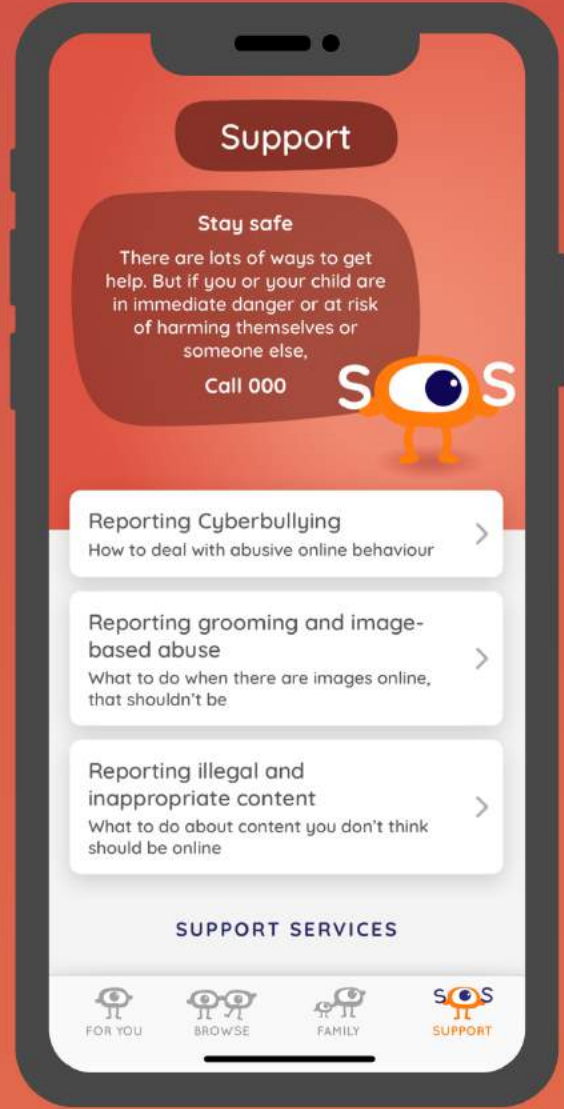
Support

Stay safe

There are lots of ways to get help. But if you or your child are in immediate danger or at risk of harming themselves or someone else,

Call 000

SOS

Reporting Cyberbullying
How to deal with abusive online behaviour

Reporting grooming and image-based abuse
What to do when there are images online, that shouldn't be

Reporting illegal and inappropriate content
What to do about content you don't think should be online

SUPPORT SERVICES

FOR YOU
BROWSE
FAMILY
SOS
SUPPORT